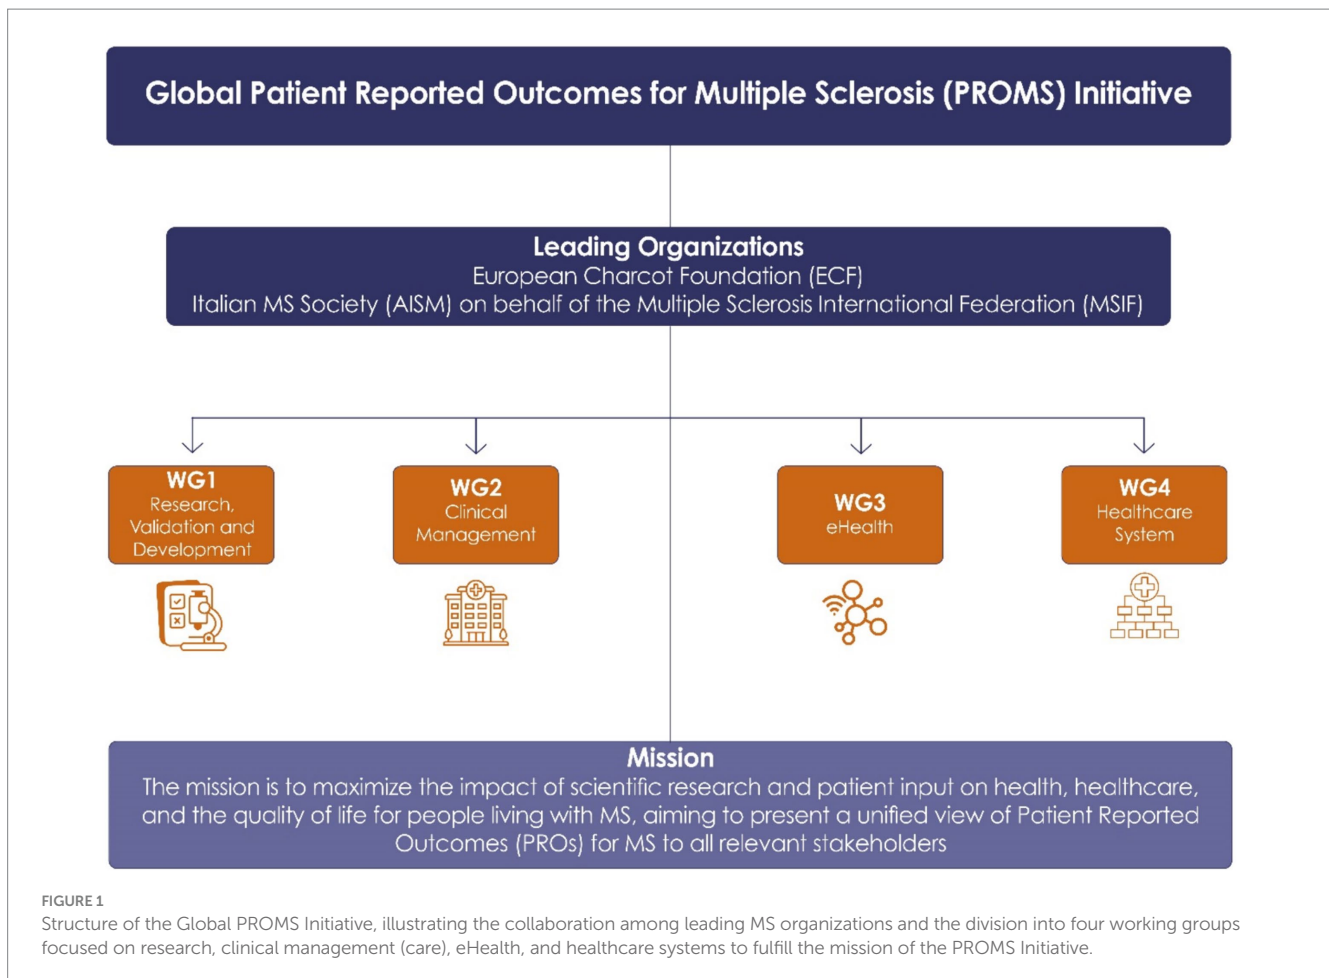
Global Patient Reported Outcomes for Multiple Sclerosis (PROMS) Initiative

Leading Organizations
European Charcot Foundation (ECF)
Italian MS Society (AISM) on behalf of the Multiple Sclerosis International Federation (MSIF)

WG1
Research, Validation and Development

WG2
Clinical Management

WG3
eHealth

WG4
Healthcare System

Mission
The mission is to maximize the impact of scientific research and patient input on health, healthcare, and the quality of life for people living with MS, aiming to present a unified view of Patient Reported Outcomes (PROs) for MS to all relevant stakeholders

FIGURE 1
Structure of the Global PROMS Initiative, illustrating the collaboration among leading MS organizations and the division into four working groups focused on research, clinical management (care), eHealth, and healthcare systems to fulfill the mission of the PROMS Initiative.